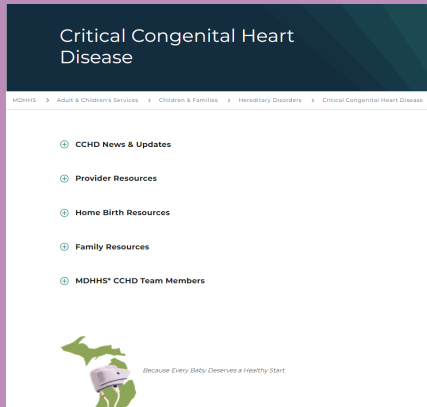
Critical Congenital Heart Disease

MDHHS > Adult & Children's Services > Children & Families > Hereditary Disorders > Critical Congenital Heart Disease

CCHD News & Updates

Provider Resources

Home Birth Resources

Family Resources

MDHHS' CCHD Team Members

Because Every Baby Deserves a Healthy Start